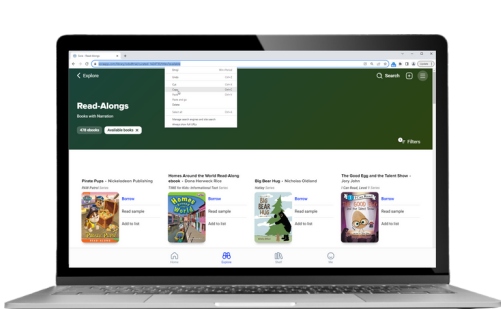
Explore

Search

Read-Alongs

Books with Narration

474 ebooks

Available books ×

Filters

Pirate Pups – Nickelodeon Publishing

Borrow

Read sample

Add to list

Homes Around the World Read-Along ebook – Dona Herweck Rice

Borrow

Read sample

Add to list

Big Bear Hug – Nicholas Oldland

Borrow

Read sample

Add to list

The Good Egg and the Talent Show – Jory John

Borrow

Read sample

Add to list

Home

Explore

Shelf

Me